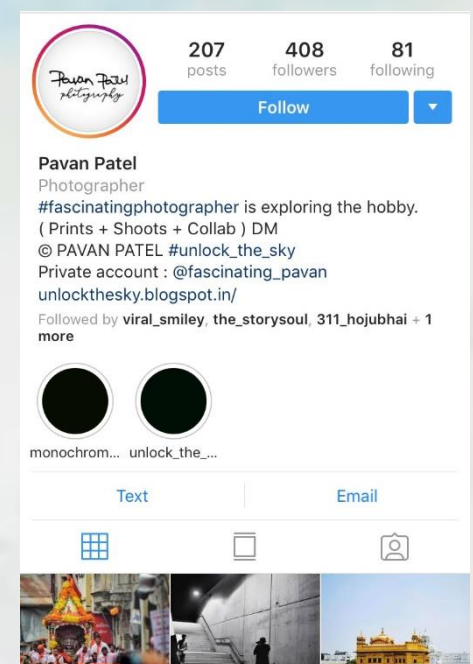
Pavan Patel photography

207
posts

408
followers

81
following

Follow

Pavan Patel
Photographer
#fascinatingphotographer is exploring the hobby.
( Prints + Shoots + Collab ) DM
© PAVAN PATEL #unlock_the_sky
Private account : @fascinating_pavan
unlockthesky.blogspot.in/
Followed by viral_smiley, the_storysoul, 311_hojubhai + 1 more

monochrom... unlock_the_...

Text

Email